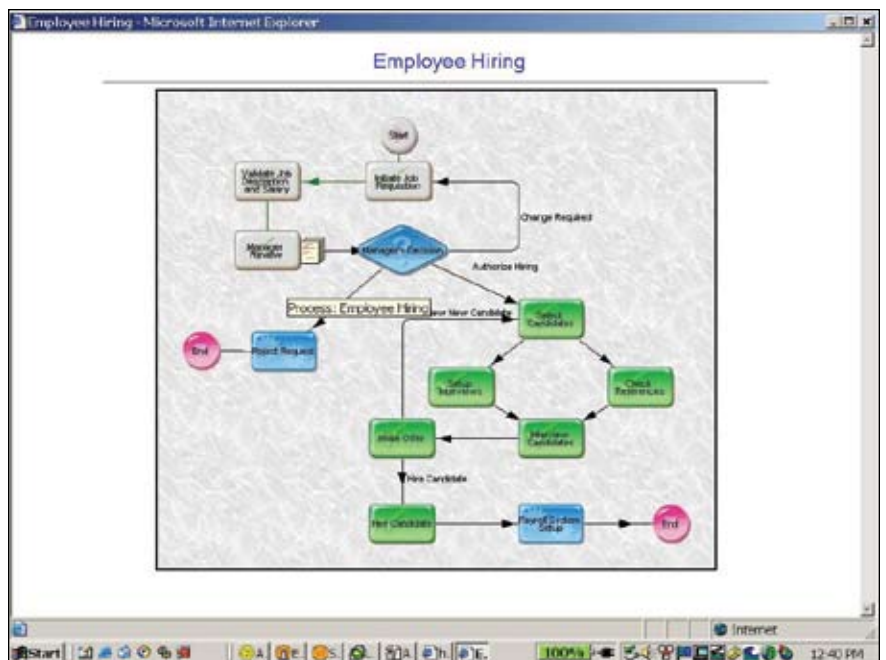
Employee Hiring - Microsoft Internet Explorer

Employee Hiring

Start

Initiate Job Requisition

Validate Job Description and Salary

Change Required

Manager Review

Manager's Decision

Authorize Hiring

Process: Employee Hiring

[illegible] New Candidate

Select Candidates

End

Reject Request

Setup Interviews

Check References

Make Offer

Interview Candidates

Hire Candidate

Hire Candidate

Payroll System Setup

End

Internet

Start

100%

12:40 PM